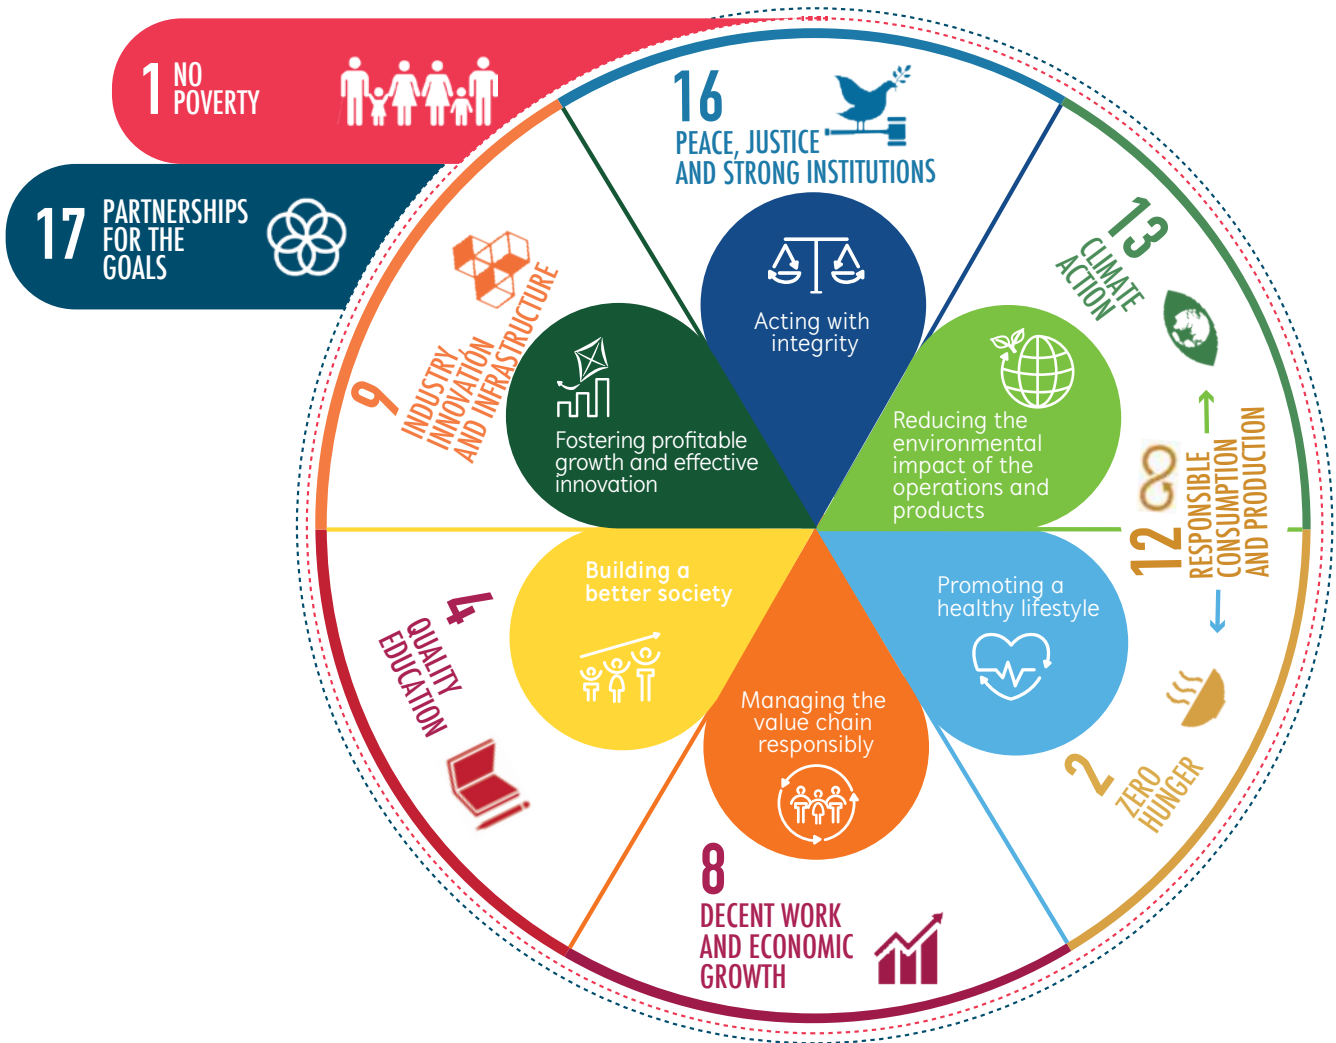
1 NO POVERTY

17 PARTNERSHIPS FOR THE GOALS

16 PEACE, JUSTICE AND STRONG INSTITUTIONS

13 CLIMATE ACTION

9 INDUSTRY INNOVATION AND INFRASTRUCTURE

Acting with integrity

Fostering profitable growth and effective innovation

Reducing the environmental impact of the operations and products

12 RESPONSIBLE CONSUMPTION AND PRODUCTION

Building a better society

Promoting a healthy lifestyle

4 QUALITY EDUCATION

Managing the value chain responsibly

2 ZERO HUNGER

8 DECENT WORK AND ECONOMIC GROWTH